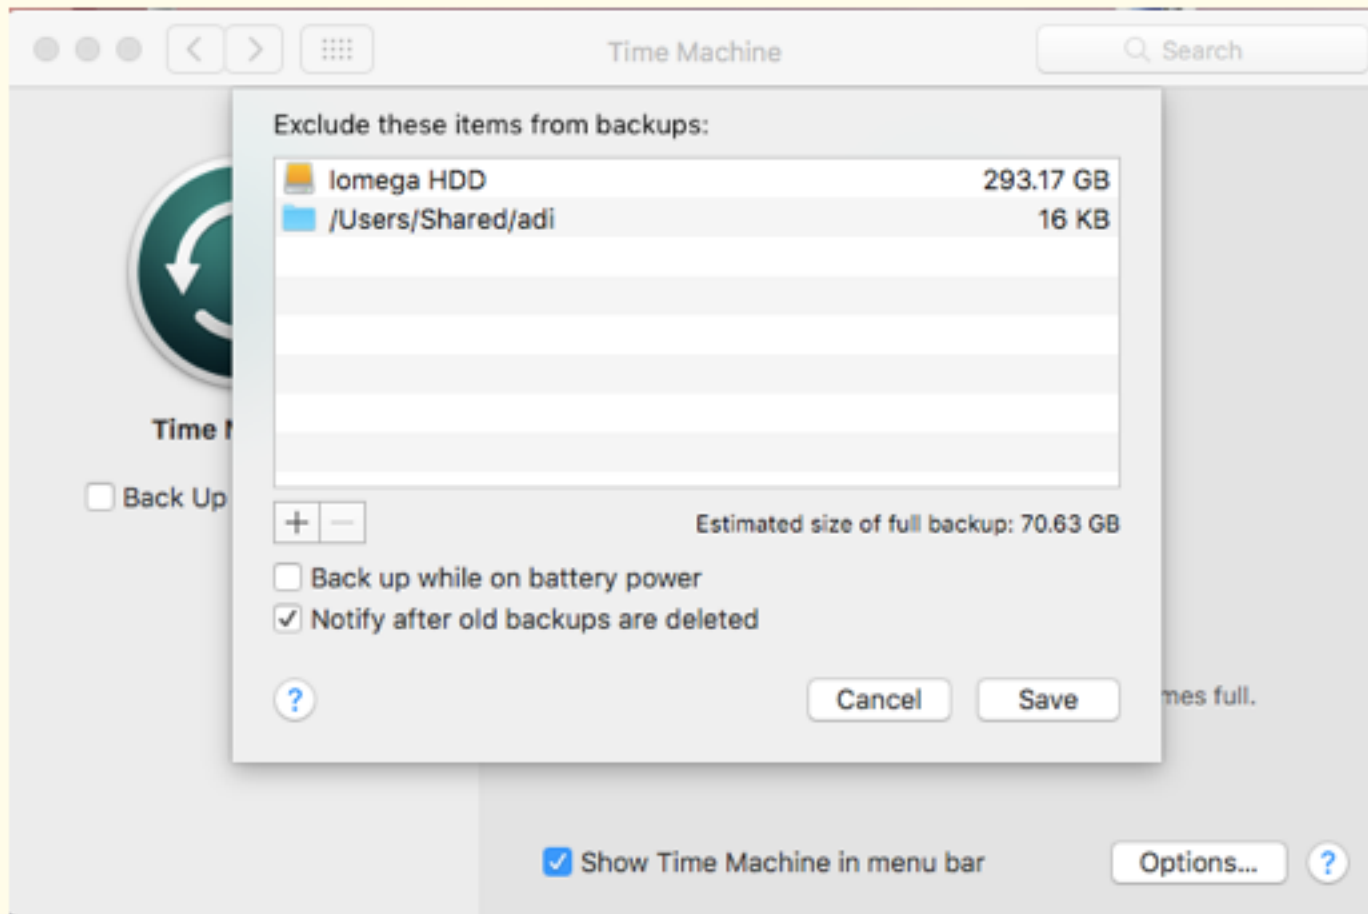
Time Machine

Search

Exclude these items from backups:

| | |
|---|---|
| Iomega HDD | 293.17 GB |
| /Users/Shared/adi | 16 KB |

+ −

Estimated size of full backup: 70.63 GB

Back up while on battery power

Notify after old backups are deleted

?

Cancel

Save

Time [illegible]

Back Up

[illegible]mes full.

Show Time Machine in menu bar

Options...

?